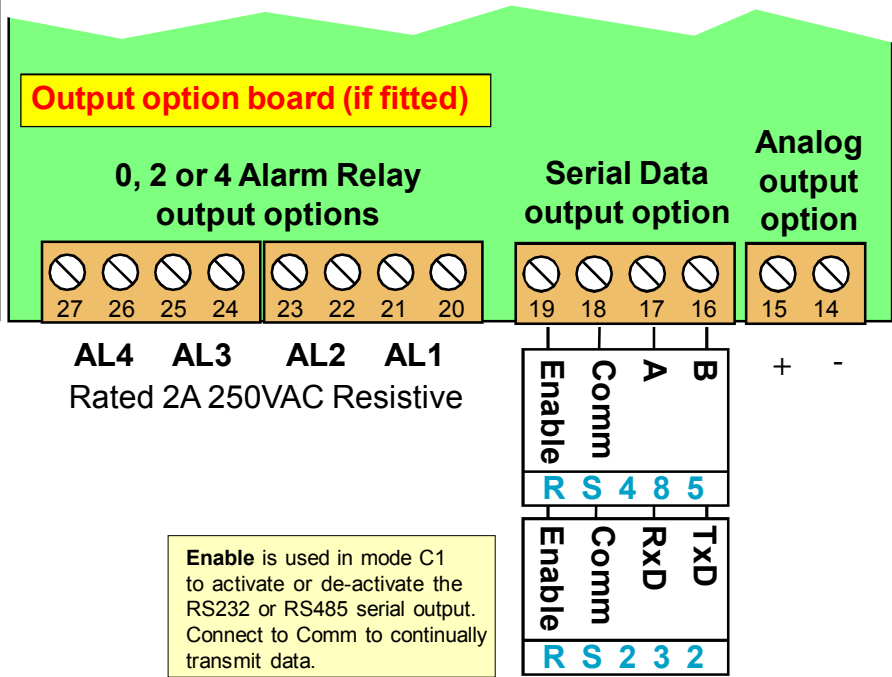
Output option board (if fitted)

0, 2 or 4 Alarm Relay output options

Serial Data output option

Analog output option

27 26 25 24 23 22 21 20 19 18 17 16 15 14

AL4 AL3 AL2 AL1

Rated 2A 250VAC Resistive

+ -

Enable Comm A B

R S 4 8 5

Enable Comm RxD TxD

R S 2 3 2

**Enable** is used in mode C1 to activate or de-activate the RS232 or RS485 serial output. Connect to Comm to continually transmit data.